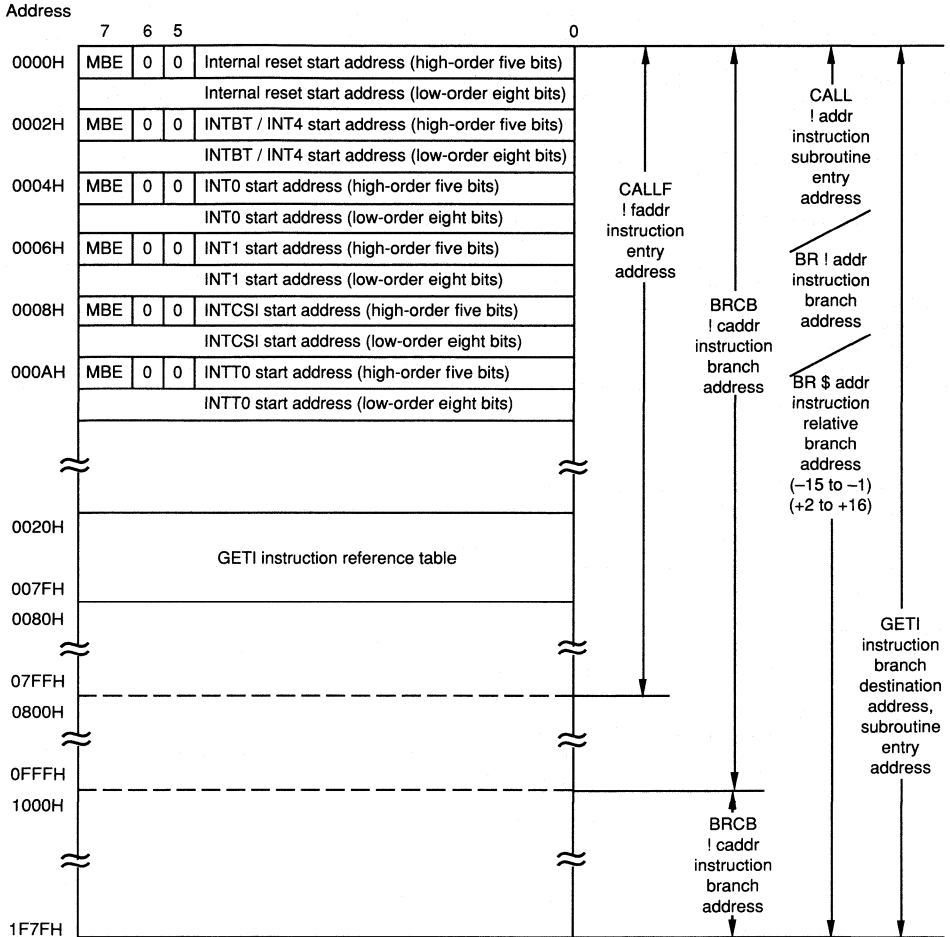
Address

7 6 5 0

0000H MBE 0 0 Internal reset start address (high-order five bits)

Internal reset start address (low-order eight bits)

0002H MBE 0 0 INTBT / INT4 start address (high-order five bits)

INTBT / INT4 start address (low-order eight bits)

0004H MBE 0 0 INT0 start address (high-order five bits)

INT0 start address (low-order eight bits)

0006H MBE 0 0 INT1 start address (high-order five bits)

INT1 start address (low-order eight bits)

0008H MBE 0 0 INTCSI start address (high-order five bits)

INTCSI start address (low-order eight bits)

000AH MBE 0 0 INTT0 start address (high-order five bits)

INTT0 start address (low-order eight bits)

0020H

GETI instruction reference table

007FH

0080H

07FFH

0800H

0FFFH

1000H

1F7FH

CALLF ! faddr instruction entry address

BRCB ! caddr instruction branch address

CALL ! addr instruction subroutine entry address

BR ! addr instruction branch address

BR $ addr instruction relative branch address (–15 to –1) (+2 to +16)

GETI instruction branch destination address, subroutine entry address

BRCB ! caddr instruction branch address